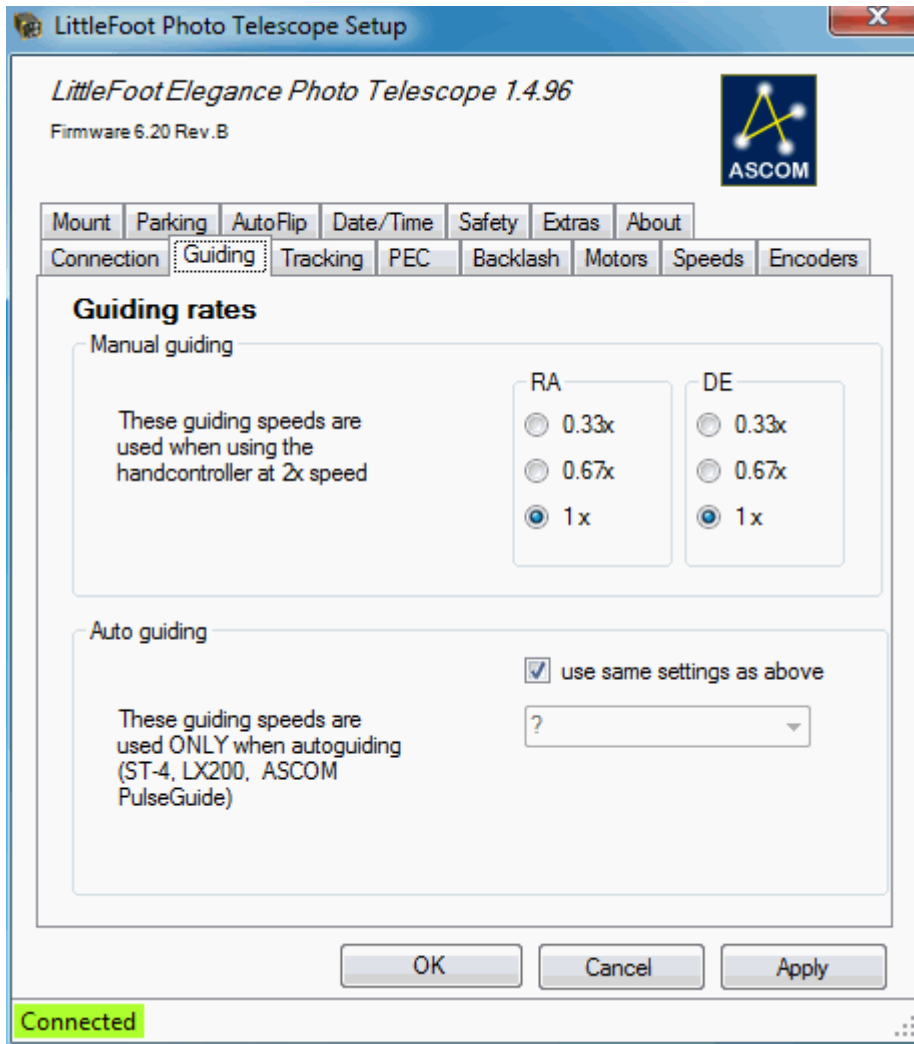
LittleFoot Photo Telescope Setup

X

LittleFoot Elegance Photo Telescope 1.4.96

Firmware 6.20 Rev.B

ASCOM

Mount | Parking | AutoFlip | Date/Time | Safety | Extras | About

Connection | Guiding | Tracking | PEC | Backlash | Motors | Speeds | Encoders

Guiding rates

Manual guiding

These guiding speeds are used when using the handcontroller at 2x speed

RA
0.33x
0.67x
1 x

DE
0.33x
0.67x
1 x

Auto guiding

use same settings as above

These guiding speeds are used ONLY when autoguiding (ST-4, LX200, ASCOM PulseGuide)

?

OK

Cancel

Apply

Connected